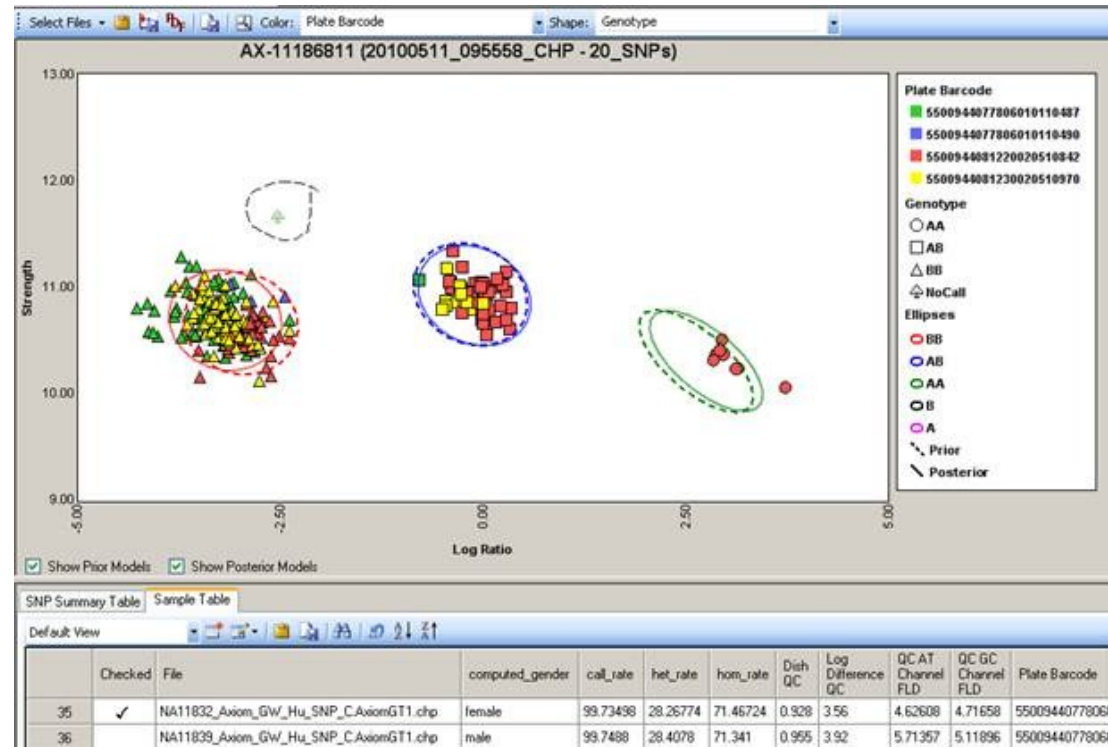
Select Files · Color: Plate Barcode · Shape: Genotype

AX-11186811 (20100511_095558_CHP - 20_SNPs)

13.00
12.00
11.00
10.00
9.00

Strength

-5.00
-2.50
0.00
2.50
5.00

Log Ratio

Plate Barcode
5500944077806010110487
5500944077806010110490
5500944081220020510842
5500944081230020510970
Genotype
AA
AB
BB
NoCall
Ellipses
BB
AB
AA
B
A
Prior
Posterior

Show Prior Models   Show Posterior Models

SNP Summary Table   Sample Table

Default View

| | Checked | File | computed_gender | call_rate | het_rate | hom_rate | Dish QC | Log Difference QC | QC AT Channel FLD | QC GC Channel FLD | Plate Barcode |
|---|---|---|---|---|---|---|---|---|---|---|---|
| 35 | ✓ | NA11832_Axiom_GW_Hu_SNP_C.AxiomGT1.chp | female | 99.73498 | 28.26774 | 71.46724 | 0.928 | 3.56 | 4.62608 | 4.71658 | 5500944077806 |
| 36 | | NA11839_Axiom_GW_Hu_SNP_C.AxiomGT1.chp | male | 99.7488 | 28.4078 | 71.341 | 0.955 | 3.92 | 5.71357 | 5.11896 | 5500944077806 |